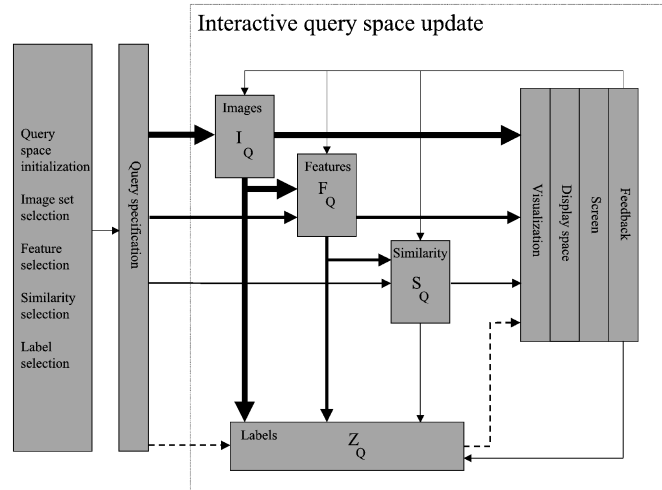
Interactive query space update

Query space initialization

Image set selection

Feature selection

Similarity selection

Label selection

Query specification

Images

$I_Q$

Features

$F_Q$

Similarity

$S_Q$

Labels

$Z_Q$

Visualization

Display space

Screen

Feedback